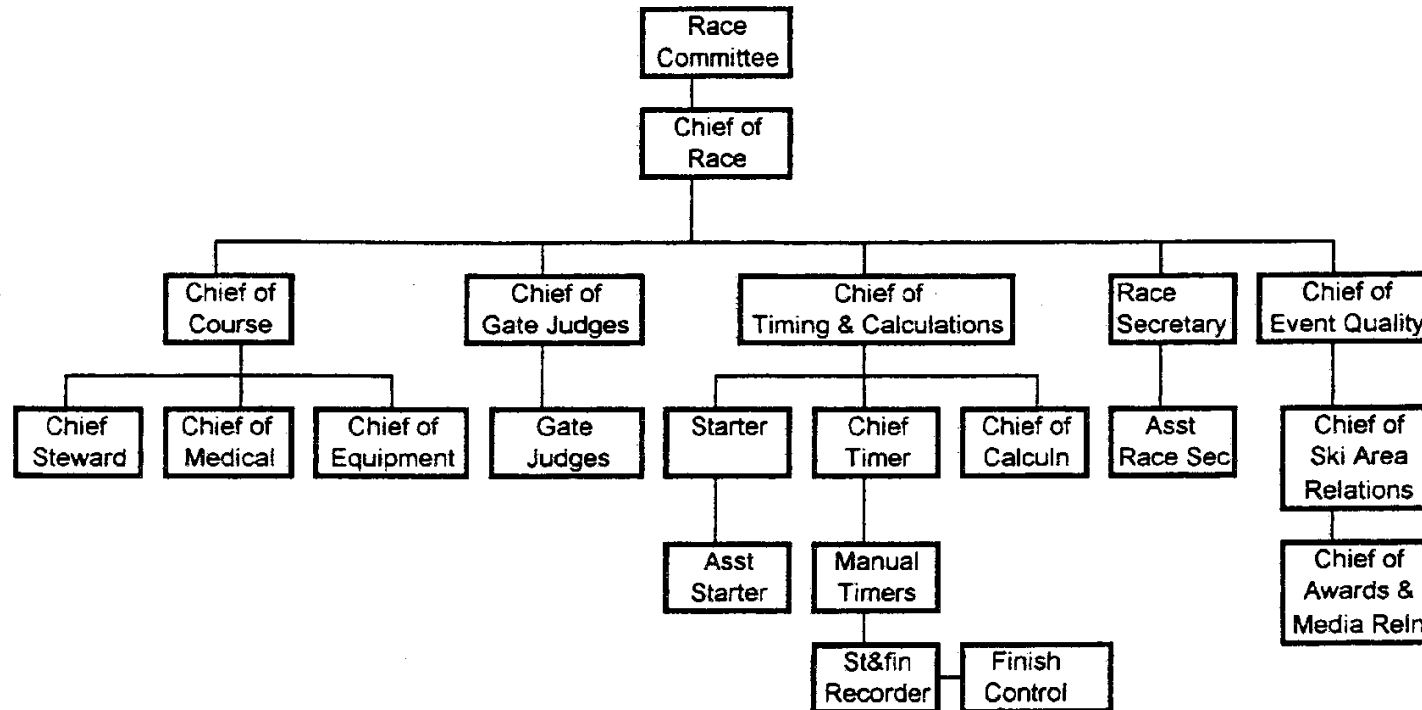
Race Committee

Chief of Race

Chief of Course

Chief of Gate Judges

Chief of Timing & Calculations

Race Secretary

Chief of Event Quality

Chief Steward

Chief of Medical

Chief of Equipment

Gate Judges

Starter

Chief Timer

Chief of Calculn

Asst Race Sec

Chief of Ski Area Relations

Asst Starter

Manual Timers

Chief of Awards & Media Reln

St&fin Recorder

Finish Control